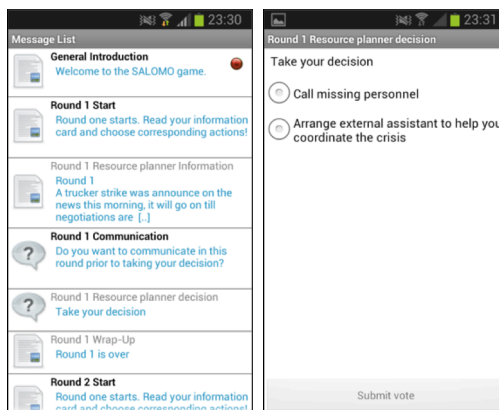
23:30

Message List

General Introduction
Welcome to the SALOMO game.

Round 1 Start
Round one starts. Read your information card and choose corresponding actions!

Round 1 Resource planner Information
Round 1
A trucker strike was announce on the news this morning, it will go on till negotiations are [..]

Round 1 Communication
Do you want to communicate in this round prior to taking your decision?

Round 1 Resource planner decision
Take your decision

Round 1 Wrap-Up
Round 1 is over

Round 2 Start
Round one starts. Read your information card and choose corresponding actions!

23:31

Round 1 Resource planner decision

Take your decision

Call missing personnel

Arrange external assistant to help you coordinate the crisis

Submit vote